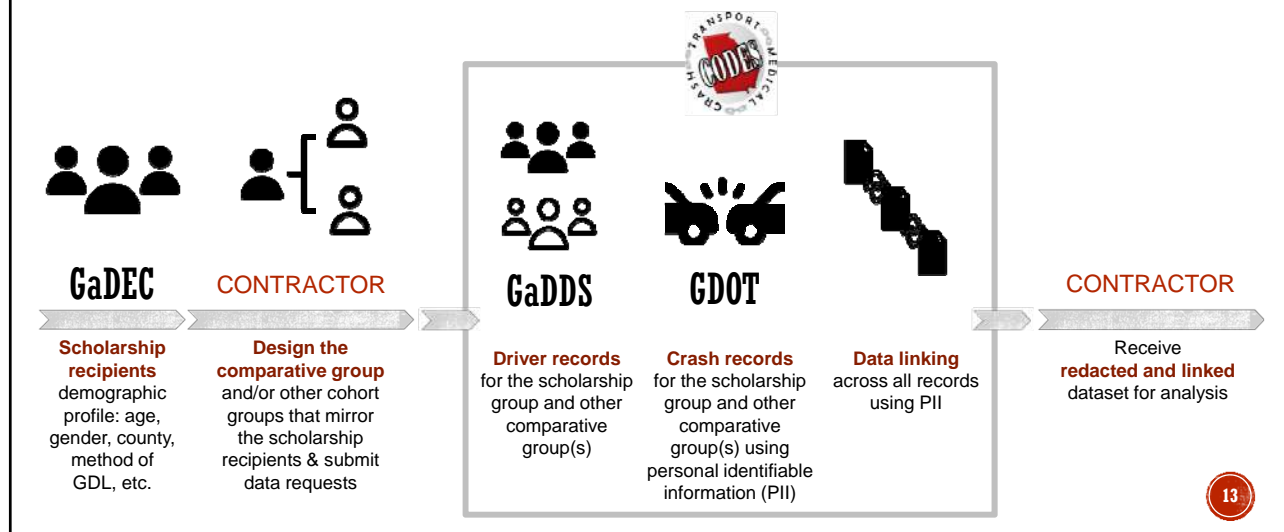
TRANSPORT CODES MEDICAL CRASH

GaDEC

Scholarship recipients demographic profile: age, gender, county, method of GDL, etc.

CONTRACTOR

Design the comparative group and/or other cohort groups that mirror the scholarship recipients & submit data requests

GaDDS

Driver records for the scholarship group and other comparative group(s)

GDOT

Crash records for the scholarship group and other comparative group(s) using personal identifiable information (PII)

Data linking across all records using PII

CONTRACTOR

Receive redacted and linked dataset for analysis

13